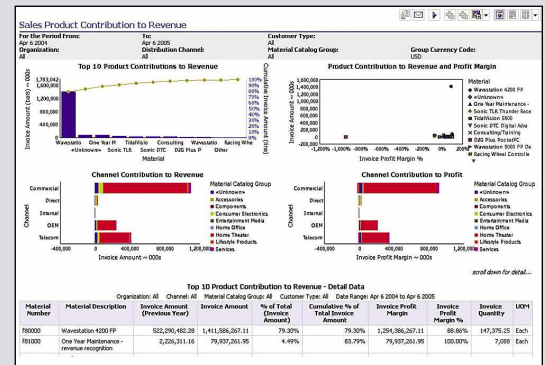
Sales Product Contribution to Revenue

For the Period From: Apr 6 2004
To: Apr 6 2005
Customer Type: All
Organization: All
Distribution Channel: All
Material Catalog Group: All
Group Currency Code: USD

Top 10 Product Contributions to Revenue

Invoice Amount (box) ~ 000s
1,783,042
1,600,000
1,200,000
800,000
400,000
0

Cumulative Invoice Amount (line)
100%
90%
80%
70%
60%
50%
40%
30%
20%
10%
0%

Wavestatio
<Unknown>
One Year M
Sonic TLK
TidalVisio
Sonic DTC
Consulting
D2G Plus P
Wavestatio
Racing Whe
Other

Material

Product Contribution to Revenue and Profit Margin

Invoice Amount ~ 000s
1,600,000
1,400,000
1,200,000
1,000,000
800,000
600,000
400,000
200,000
0

-1,200%
-1,000%
-800%
-600%
-400%
-200%
0%
200%

Invoice Profit Margin %

Material
Wavestation 4200 FP
<Unknown>
One Year Maintenance -
Sonic TLK Thunder Race
TidalVision 5500
Sonic DTC Digital Adv
Consulting/Training
D2G Plus PocketPC
Wavestation 5000 FP De
Racing Wheel Controlle

Channel Contribution to Revenue

Channel
Commercial
Direct
Internal
OEM
Telecom

-400,000
0
400,000
800,000
1,200,000
Invoice Amount ~ 000s

Material Catalog Group
<Unknown>
Accessories
Components
Consumer Electronics
Entertainment Media
Home Office
Home Theater
Lifestyle Products
Services

Channel Contribution to Profit

Channel
Commercial
Direct
Internal
OEM
Telecom

-400,000
0
400,000
800,000
1,200,000
Invoice Profit Margin ~ 000s

Material Catalog Group
<Unknown>
Accessories
Components
Consumer Electronics
Entertainment Media
Home Office
Home Theater
Lifestyle Products
Services

scroll down for detail...

Top 10 Product Contribution to Revenue - Detail Data
Organization: All Channel: All Material Catalog Group: All Customer Type: All Date Range: Apr 6 2004 to Apr 6 2005

| Material Number | Material Description | Invoice Amount (Previous Year) | Invoice Amount | % of Total (Invoice Amount) | Cumulative % of Total Invoice Amount | Invoice Profit Margin | Invoice Profit Margin % | Invoice Quantity | UOM |
|---|---|---|---|---|---|---|---|---|---|
| f80000 | Wavestation 4200 FP | 522,290,482.28 | 1,411,586,267.11 | 79.30% | 79.30% | 1,254,386,267.11 | 88.86% | 147,375.25 | Each |
| f81000 | One Year Maintenance - revenue recognition | 2,226,311.16 | 79,937,261.95 | 4.49% | 83.79% | 79,937,261.95 | 100.00% | 7,000 | Each |